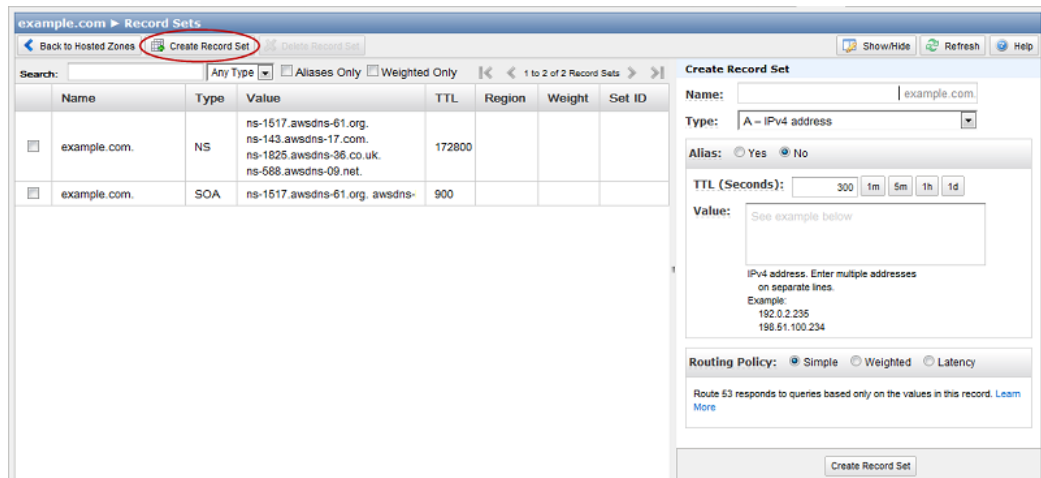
example.com ► Record Sets

Back to Hosted Zones | Create Record Set | Delete Record Set

Show/Hide | Refresh | Help

Search: | Any Type | Aliases Only | Weighted Only | 1 to 2 of 2 Record Sets

| | Name | Type | Value | TTL | Region | Weight | Set ID |
|---|---|---|---|---|---|---|---|
| | example.com. | NS | ns-1517.awsdns-61.org. ns-143.awsdns-17.com. ns-1825.awsdns-36.co.uk. ns-588.awsdns-09.net. | 172800 | | | |
| | example.com. | SOA | ns-1517.awsdns-61.org. awsdns- | 900 | | | |

Create Record Set

Name: example.com.

Type: A – IPv4 address

Alias: Yes No

TTL (Seconds): 300 1m 5m 1h 1d

Value: See example below

IPv4 address. Enter multiple addresses on separate lines.
Example:
192.0.2.235
198.51.100.234

Routing Policy: Simple Weighted Latency

Route 53 responds to queries based only on the values in this record. Learn More

Create Record Set